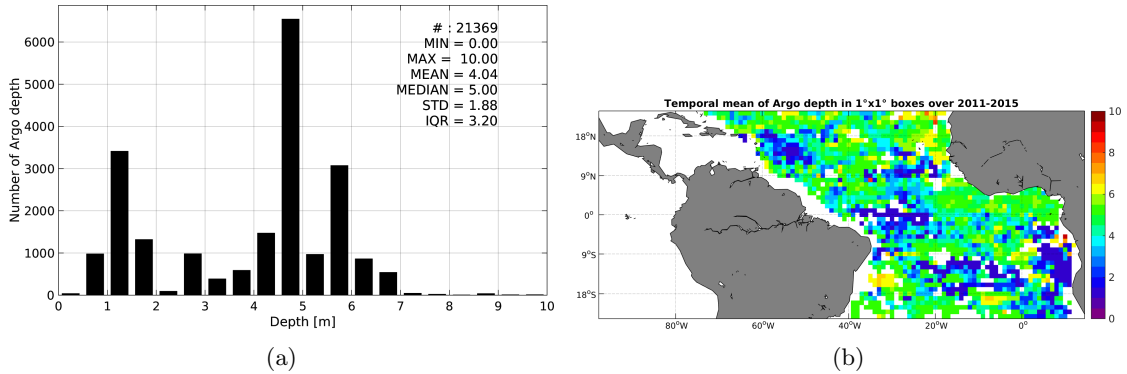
# : 21369
MIN = 0.00
MAX = 10.00
MEAN = 4.04
MEDIAN = 5.00
STD = 1.88
IQR = 3.20

Number of Argo depth

6000
5000
4000
3000
2000
1000
0

0 1 2 3 4 5 6 7 8 9 10

Depth [m]

(a)

Temporal mean of Argo depth in 1°x1° boxes over 2011-2015

18°N
9°N
0°
9°S
18°S

80°W 60°W 40°W 20°W 0°

10
8
6
4
2
0

(b)